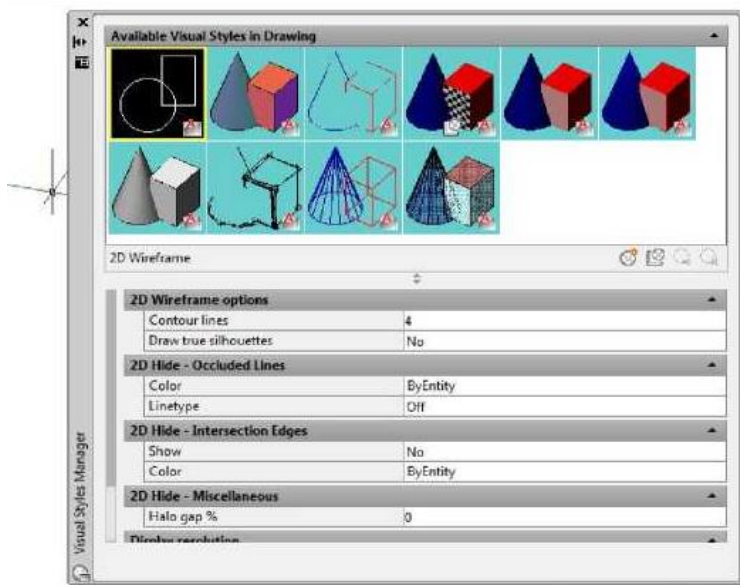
Available Visual Styles in Drawing

2D Wireframe

2D Wireframe options

| Contour lines | 4 |
|---|---|
| Draw true silhouettes | No |

2D Hide - Occluded Lines

| Color | ByEntity |
|---|---|
| Linetype | Off |

2D Hide - Intersection Edges

| Show | No |
|---|---|
| Color | ByEntity |

2D Hide - Miscellaneous

| Halo gap % | 0 |
|---|---|

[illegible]

Visual Styles Manager